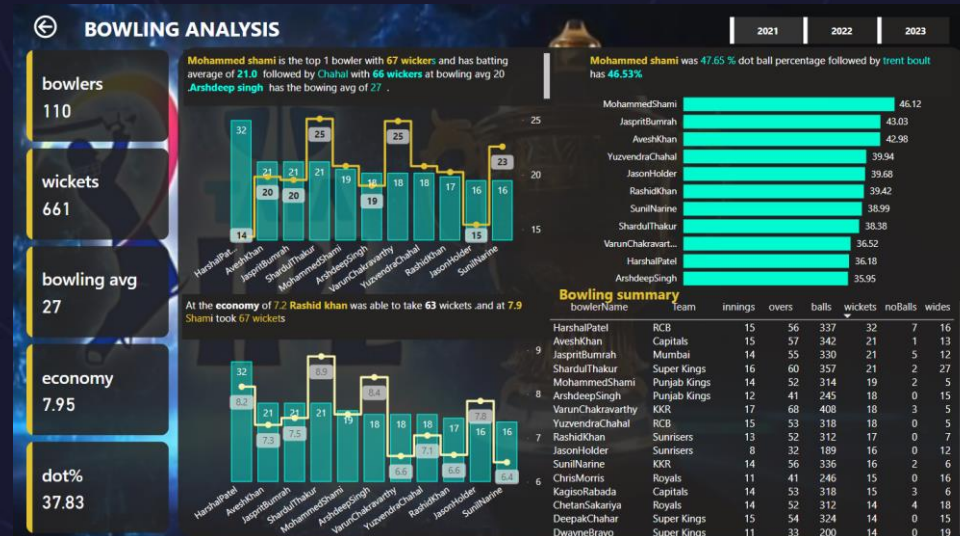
BOWLING ANALYSIS

2021 2022 2023

bowlers
110

wickets
661

bowling avg
27

economy
7.95

dot%
37.83

Mohammed shami is the top 1 bowler with 67 wickers and has batting average of 21.0 followed by Chahal with 66 wickers at bowling avg 20 .Arshdeep singh has the bowing avg of 27 .

32 21 21 25 21 19 18 25 18 18 17 16 16
14 20 20 19 15 23
25 20 15

HarshalPatel AveshKhan JaspritBumrah ShardulThakur MohammedShami ArshdeepSingh VarunChakravarthy YuzvendraChahal RashidKhan JasonHolder SunilNarine

At the economy of 7.2 Rashid khan was able to take 63 wickets .and at 7.9 Shami took 67 wickets

32 21 21 21 19 18 18 18 17 16 16
8.2 7.3 7.5 8.9 8.4 6.6 7.1 6.6 7.8 6.4
9 8 7 6

HarshalPatel AveshKhan JaspritBumrah ShardulThakur MohammedShami ArshdeepSingh VarunChakravarthy YuzvendraChahal RashidKhan JasonHolder SunilNarine

Mohammed shami was 47.65 % dot ball percentage followed by trent boult has 46.53%

| | |
|---|---|
| MohammedShami | 46.12 |
| JaspritBumrah | 43.03 |
| AveshKhan | 42.98 |
| YuzvendraChahal | 39.94 |
| JasonHolder | 39.68 |
| RashidKhan | 39.42 |
| SunilNarine | 38.99 |
| ShardulThakur | 38.38 |
| VarunChakravart... | 36.52 |
| HarshalPatel | 36.18 |
| ArshdeepSingh | 35.95 |

Bowling summary

| bowlerName | Team | innings | overs | balls | wickets | noBalls | wides |
|---|---|---|---|---|---|---|---|
| HarshalPatel | RCB | 15 | 56 | 337 | 32 | 7 | 16 |
| AveshKhan | Capitals | 15 | 57 | 342 | 21 | 1 | 13 |
| JaspritBumrah | Mumbai | 14 | 55 | 330 | 21 | 5 | 12 |
| ShardulThakur | Super Kings | 16 | 60 | 357 | 21 | 2 | 27 |
| MohammedShami | Punjab Kings | 14 | 52 | 314 | 19 | 2 | 5 |
| ArshdeepSingh | Punjab Kings | 12 | 41 | 245 | 18 | 0 | 15 |
| VarunChakravarthy | KKR | 17 | 68 | 408 | 18 | 3 | 5 |
| YuzvendraChahal | RCB | 15 | 53 | 318 | 18 | 0 | 3 |
| RashidKhan | Sunrisers | 13 | 52 | 312 | 17 | 0 | 7 |
| JasonHolder | Sunrisers | 8 | 32 | 189 | 16 | 0 | 12 |
| SunilNarine | KKR | 14 | 56 | 336 | 16 | 2 | 6 |
| ChrisMorris | Royals | 11 | 41 | 246 | 15 | 0 | 16 |
| KagisoRabada | Capitals | 14 | 53 | 318 | 15 | 3 | 6 |
| ChetanSakariya | Royals | 14 | 52 | 312 | 14 | 4 | 18 |
| DeepakChahar | Super Kings | 15 | 54 | 324 | 14 | 0 | 15 |
| DwayneBravo | Super Kings | 11 | 33 | 200 | 14 | 0 | 19 |